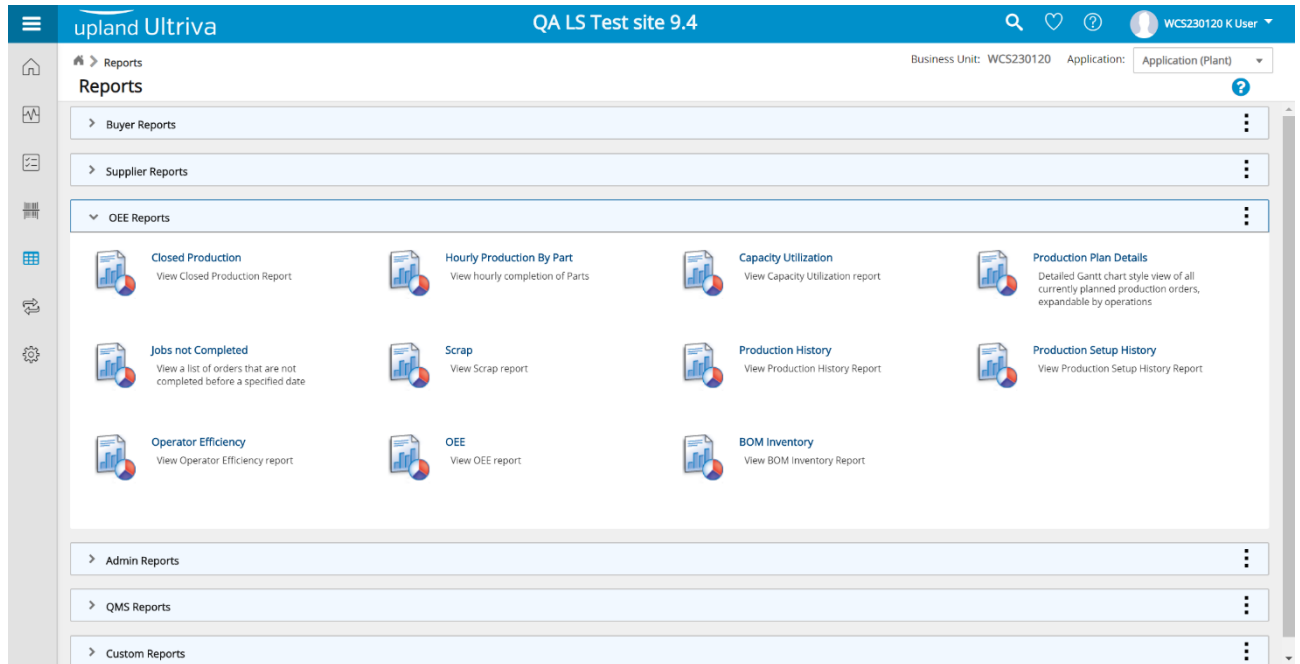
upland Ultriva

QA LS Test site 9.4

WCS230120 K User

Reports

Business Unit: WCS230120 Application: Application (Plant)

Reports

Buyer Reports

Supplier Reports

OEE Reports

Closed Production
View Closed Production Report

Hourly Production By Part
View hourly completion of Parts

Capacity Utilization
View Capacity Utilization report

Production Plan Details
Detailed Gantt chart style view of all currently planned production orders, expandable by operations

Jobs not Completed
View a list of orders that are not completed before a specified date

Scrap
View Scrap report

Production History
View Production History Report

Production Setup History
View Production Setup History Report

Operator Efficiency
View Operator Efficiency report

OEE
View OEE report

BOM Inventory
View BOM Inventory Report

Admin Reports

QMS Reports

Custom Reports